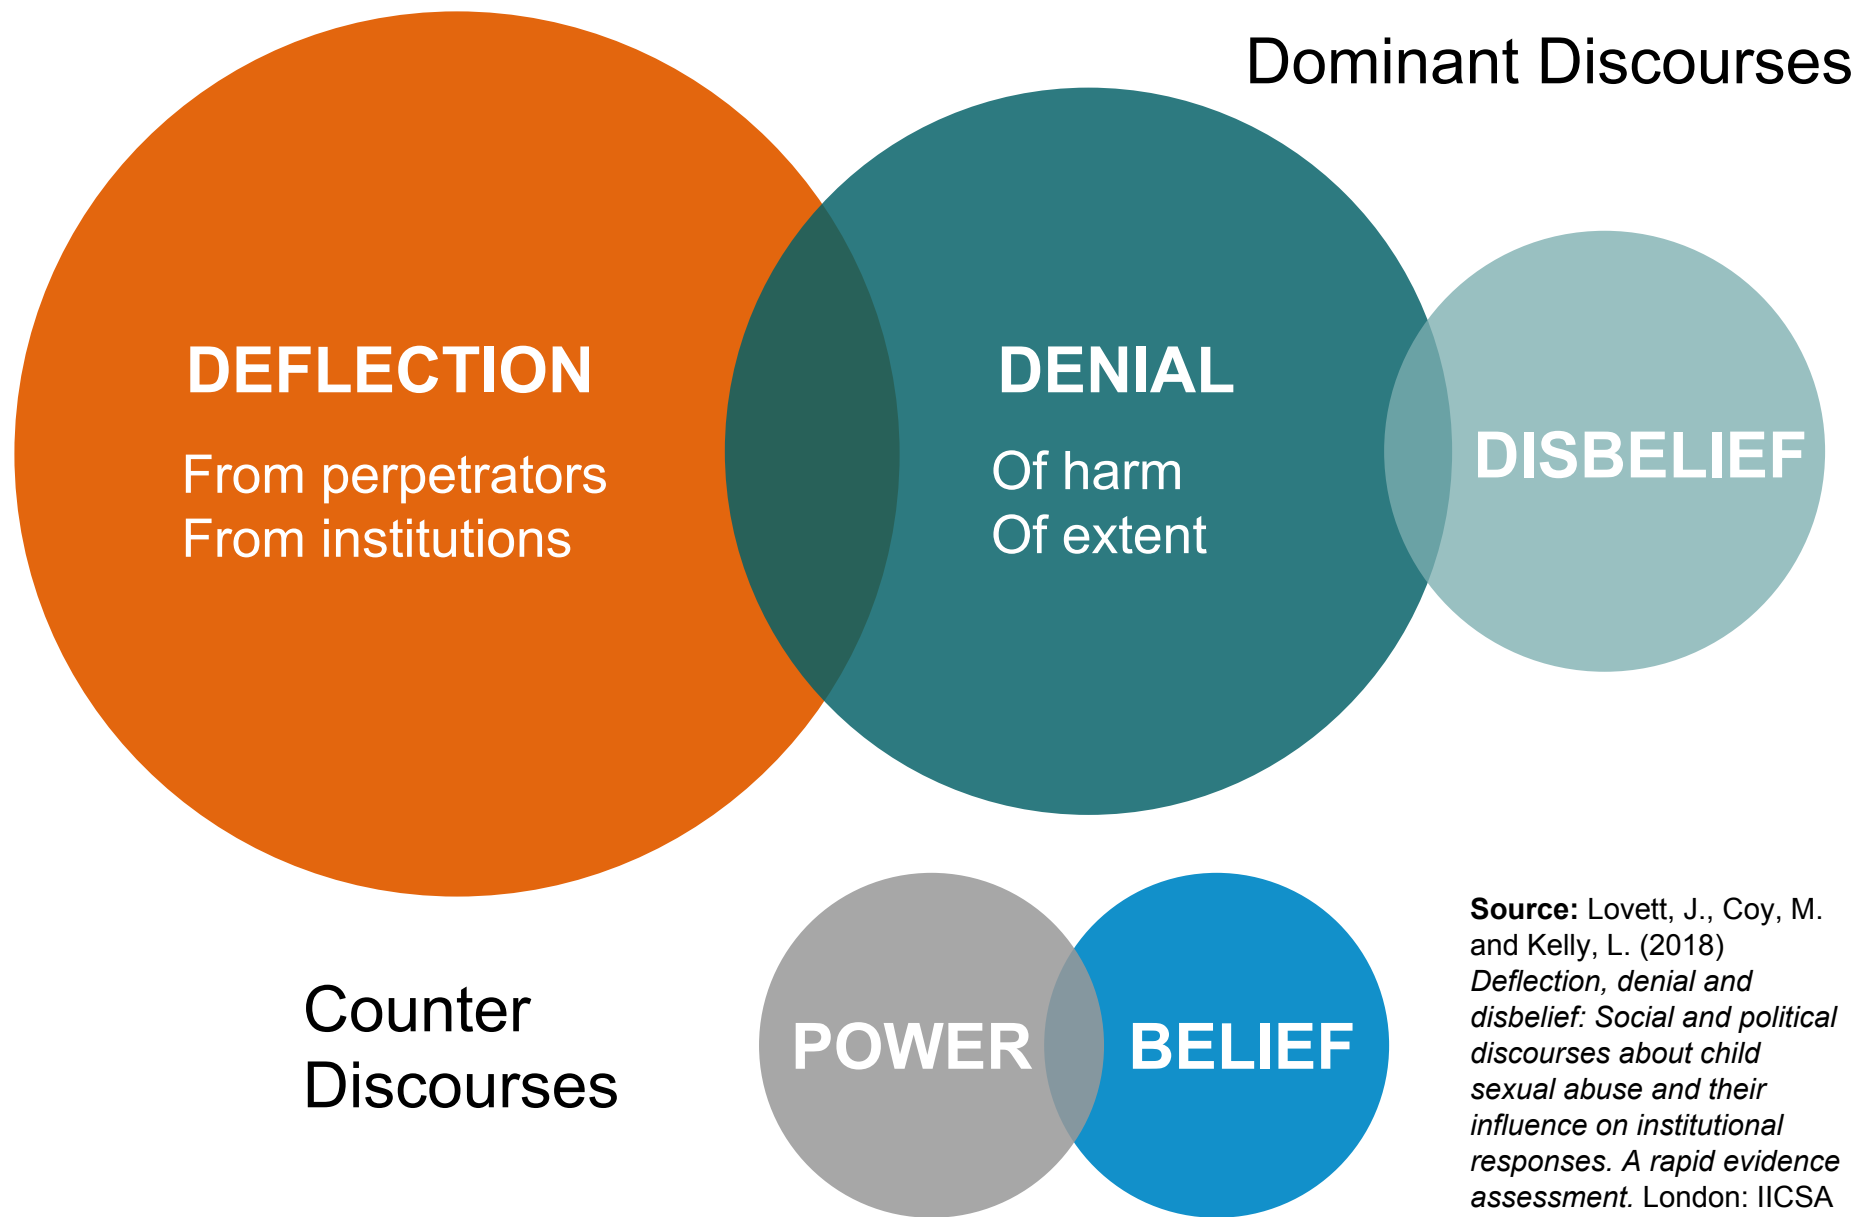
Dominant Discourses

DEFLECTION

From perpetrators
From institutions

DENIAL

Of harm
Of extent

DISBELIEF

Counter Discourses

POWER

BELIEF

**Source:** Lovett, J., Coy, M. and Kelly, L. (2018) *Deflection, denial and disbelief: Social and political discourses about child sexual abuse and their influence on institutional responses. A rapid evidence assessment.* London: IICSA